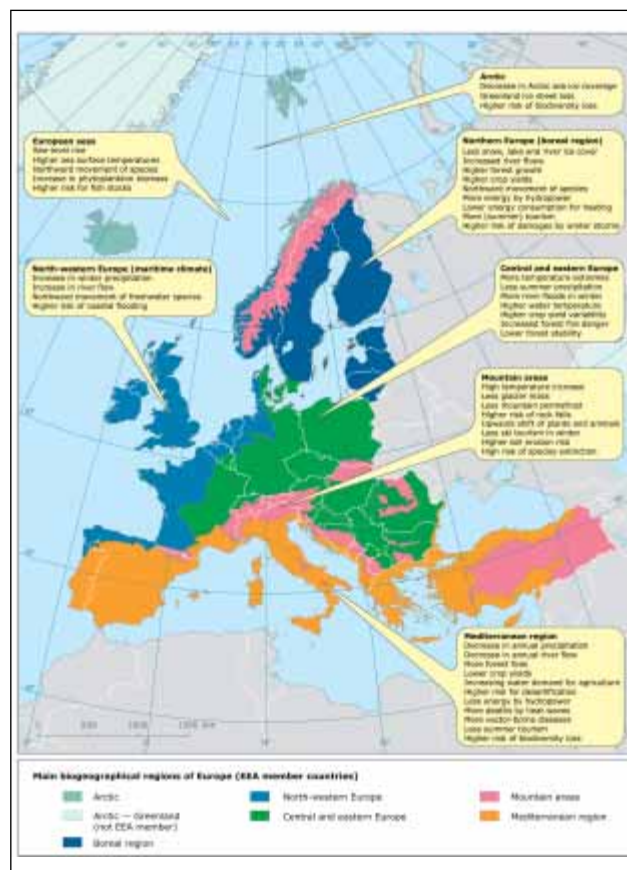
Arctic
Decrease in Arctic sea ice coverage
Greenland ice sheet loss
Higher risk of biodiversity loss

European seas
Sea-level rise
Higher sea surface temperatures
Northward movement of species
Increase in phytoplankton biomass
Higher risk for fish stocks

Northern Europe (boreal region)
Less snow, lake and river ice cover
Increased river flows
Higher forest growth
Higher crop yields
Northward movement of species
More energy by hydropower
Lower energy consumption for heating
More (summer) tourism
Higher risk of damages by winter storms

North-western Europe (maritime climate)
Increase in winter precipitation
Increase in river flow
Northward movement of freshwater species
Higher risk of coastal flooding

Central and eastern Europe
More temperature extremes
Less summer precipitation
More river floods in winter
Higher water temperature
Higher crop yield variability
Increased forest fire danger
Lower forest stability

Mountain areas
High temperature increase
Less glacier mass
Less mountain permafrost
Higher risk of rock falls
Upwards shift of plants and animals
Less ski tourism in winter
Higher soil erosion risk
High risk of species extinction

Mediterranean region
Decrease in annual precipitation
Decrease in annual river flow
More forest fires
Lower crop yields
Increasing water demand for agriculture
Higher risk for desertification
Less energy by hydropower
More deaths by heat waves
More vector-borne diseases
Less summer tourism
Higher risk of biodiversity loss

0 500 1000 1500 km

Main biogeographical regions of Europe (EEA member countries)
Arctic
Arctic — Greenland (not EEA member)
Boreal region
North-western Europe
Central and eastern Europe
Mountain areas
Mediterranean region